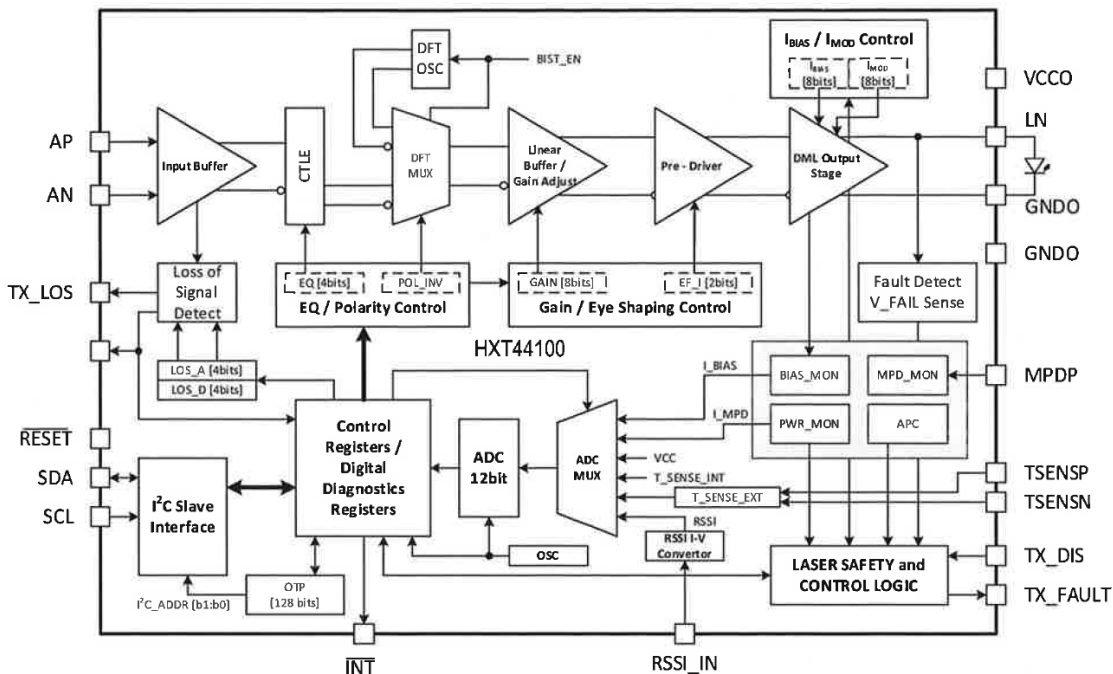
DFT OSC

BIST_EN

$I_{BIAS}$ / $I_{MOD}$ Control

$I_{BIAS}$ [8bits]

$I_{MOD}$ [8bits]

VCCO

AP

Input Buffer

CTLE

DFT MUX

Linear Buffer / Gain Adjust

Pre - Driver

DML Output Stage

LN

AN

GNDO

GNDO

TX_LOS

Loss of Signal Detect

EQ [4bits]

POL_INV

EQ / Polarity Control

GAIN [8bits]

EF_I [2bits]

Gain / Eye Shaping Control

Fault Detect V_FAIL Sense

HXT44100

LOS_A [4bits]

LOS_D [4bits]

I_BIAS

BIAS_MON

MPD_MON

MPDP

$\overline{RESET}$

Control Registers / Digital Diagnostics Registers

ADC 12bit

ADC MUX

I_MPD

PWR_MON

APC

VCC

T_SENSE_INT

TSENSP

SDA

T_SENSE_EXT

TSENSN

SCL

$I^2C$ Slave Interface

OSC

RSSI

RSSI I-V Convertor

LASER SAFETY and CONTROL LOGIC

TX_DIS

OTP [128 bits]

$I^2C$_ADDR [b1:b0]

TX_FAULT

$\overline{INT}$

RSSI_IN